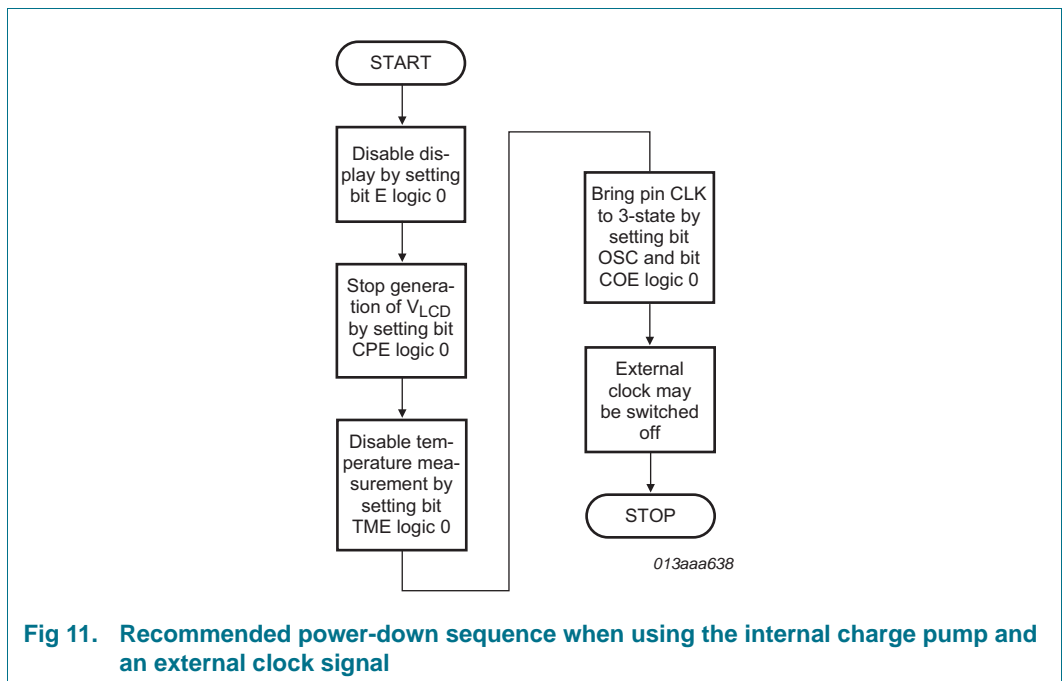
START

Disable display by setting bit E logic 0

Stop generation of $V_{LCD}$ by setting bit CPE logic 0

Disable temperature measurement by setting bit TME logic 0

Bring pin CLK to 3-state by setting bit OSC and bit COE logic 0

External clock may be switched off

STOP

013aaa638

Fig 11. Recommended power-down sequence when using the internal charge pump and an external clock signal